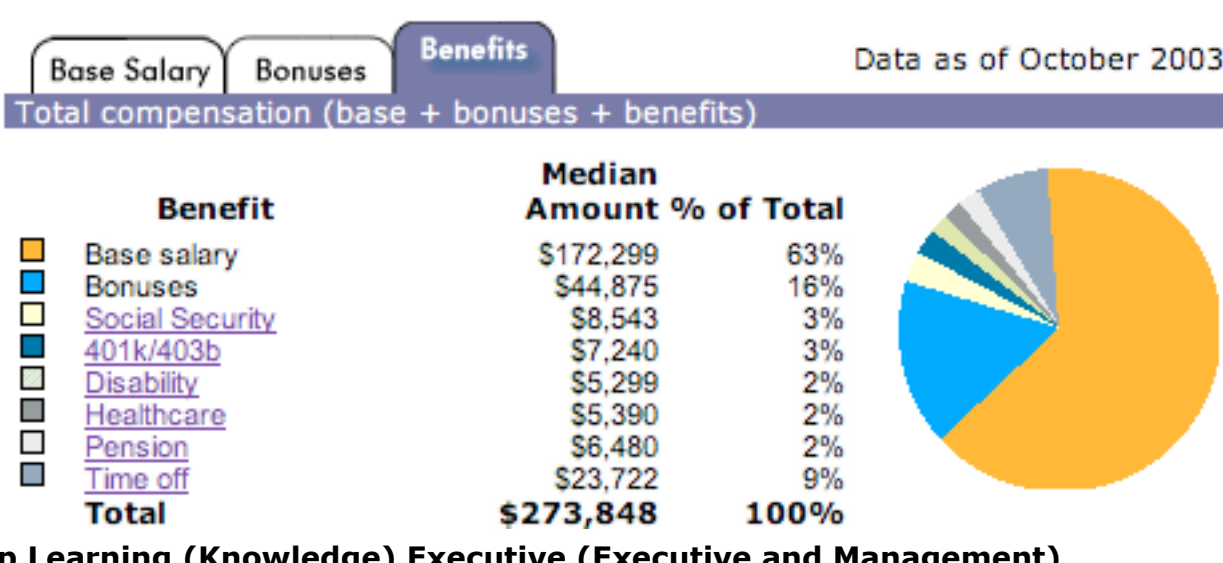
Base Salary | Bonuses | Benefits

Data as of October 2003

Total compensation (base + bonuses + benefits)

| Benefit | Median Amount | % of Total |
|---|---|---|
| Base salary | \$172,299 | 63% |
| Bonuses | \$44,875 | 16% |
| Social Security | \$8,543 | 3% |
| 401k/403b | \$7,240 | 3% |
| Disability | \$5,299 | 2% |
| Healthcare | \$5,390 | 2% |
| Pension | \$6,480 | 2% |
| Time off | \$23,722 | 9% |
| Total | \$273,848 | 100% |

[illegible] Learning (Knowledge) Executive (Executive and Management)